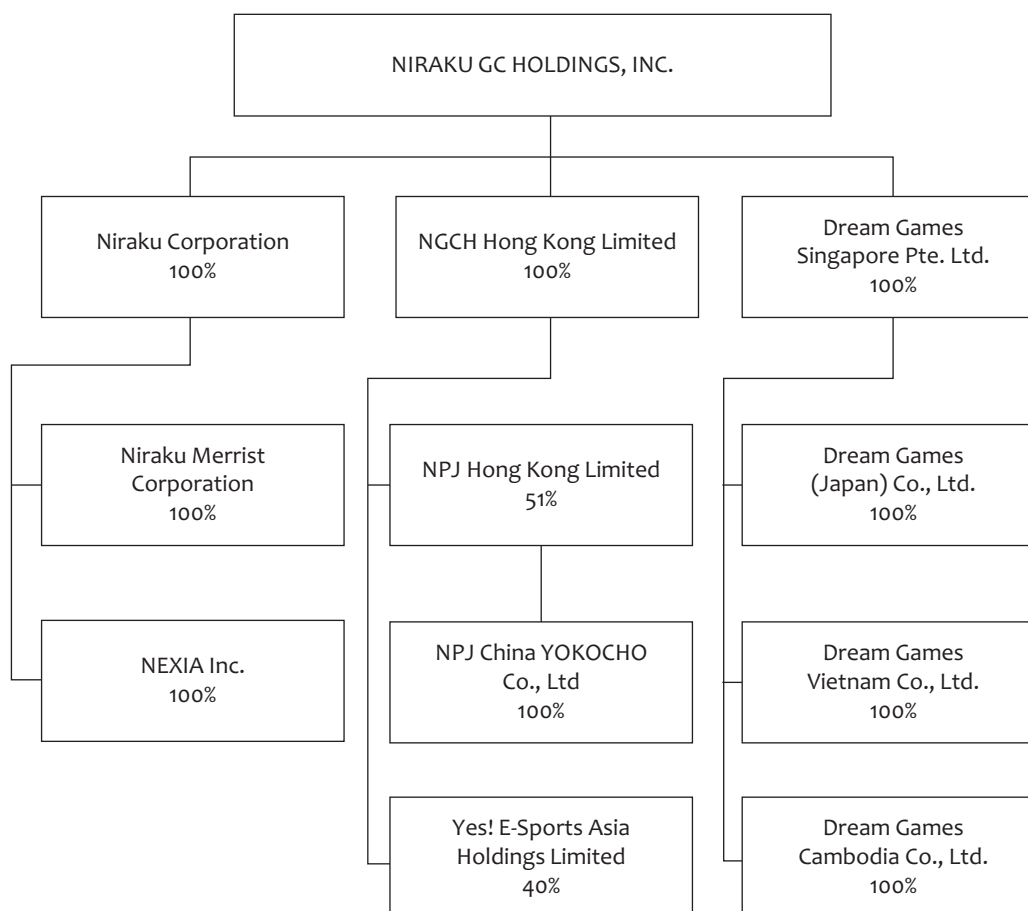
NIRAKU GC HOLDINGS, INC.

Niraku Corporation
100%

NGCH Hong Kong Limited
100%

Dream Games
Singapore Pte. Ltd.
100%

Niraku Merrist
Corporation
100%

NEXIA Inc.
100%

NPJ Hong Kong Limited
51%

NPJ China YOKOCHO
Co., Ltd
100%

Yes! E-Sports Asia
Holdings Limited
40%

Dream Games
(Japan) Co., Ltd.
100%

Dream Games
Vietnam Co., Ltd.
100%

Dream Games
Cambodia Co., Ltd.
100%